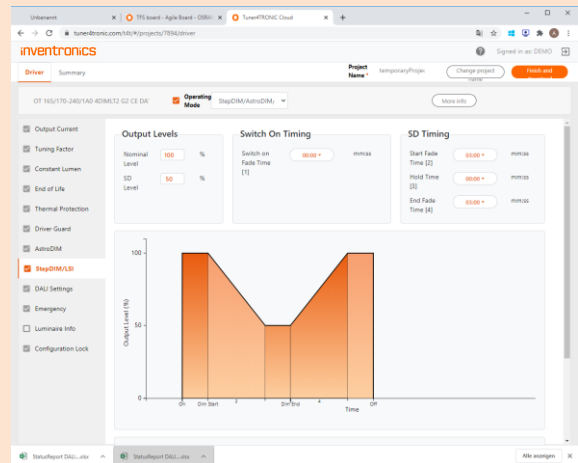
Unbenennt | TFS board - Agile Board - OSRA | Tuner4TRONIC Cloud | +

tuner4tronic.com/t4t/#/projects/7894/driver

inventronics

Signed in as: DEMO

Driver | Summary

Project Name * temporaryProjec | Change project | Finish and

OT 165/170-240/1A0 4DIMLT2 G2 CE DA | Operating Mode | StepDIM/AstroDIM | More info

Output Current
Tuning Factor
Constant Lumen
End of Life
Thermal Protection
Driver Guard
AstroDIM
StepDIM/LSI
DALI Settings
Emergency
Luminaire Info
Configuration Lock

Output Levels

Nominal Level | 100 | %
SD Level | 50 | %

Switch On Timing

Switch on Fade Time [1] | 00:00 | mm:ss

SD Timing

Start Fade Time [2] | 03:00 | mm:ss
Hold Time [3] | 00:00 | mm:ss
End Fade Time [4] | 03:00 | mm:ss

100
50
0
Output Level (%)
On | Dim Start | 2 | Dim End | 4 | Off
Time

StatusReport DALI....xlsx | StatusReport DALI....xlsx | Alle anzeigen